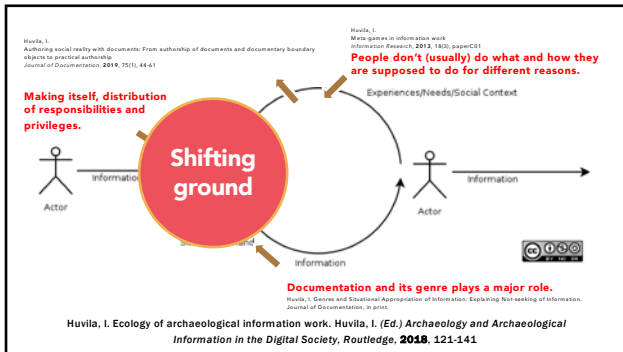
Huvila, I.
Authoring social reality with documents: From authorship of documents and documentary boundary objects to practical authorship
Journal of Documentation, 2019, 75(1), 44-61

Huvila, I.
Meta-games in information work
Information Research, 2013, 18(3), paperC01

People don't (usually) do what and how they are supposed to do for different reasons.

Making itself, distribution of responsibilities and privileges.

Experiences/Needs/Social Context

Shifting ground

Information

Actor

Information

Actor

Information

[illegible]and

Information

Documentation and its genre plays a major role.

Huvila, I. Genres and Situational Appropriation of Information: Explaining Not-seeking of Information. Journal of Documentation, in print.

Huvila, I. Ecology of archaeological information work. Huvila, I. (Ed.) Archaeology and Archaeological Information in the Digital Society, Routledge, 2018, 121-141